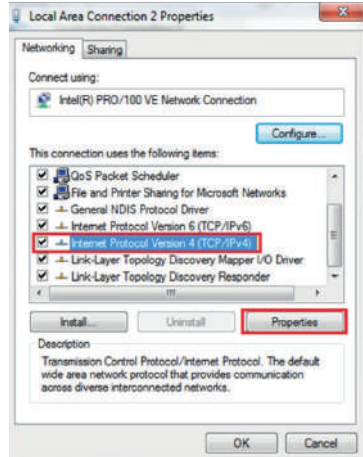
Local Area Connection 2 Properties

Networking | Sharing

Connect using:

Intel(R) PRO/100 VE Network Connection

Configure...

This connection uses the following items:

QoS Packet Scheduler
File and Printer Sharing for Microsoft Networks
General NDIS Protocol Driver
Internet Protocol Version 6 (TCP/IPv6)
Internet Protocol Version 4 (TCP/IPv4)
Link-Layer Topology Discovery Mapper I/O Driver
Link-Layer Topology Discovery Responder

Install... | Uninstall | Properties

Description
Transmission Control Protocol/Internet Protocol. The default wide area network protocol that provides communication across diverse interconnected networks.

OK | Cancel